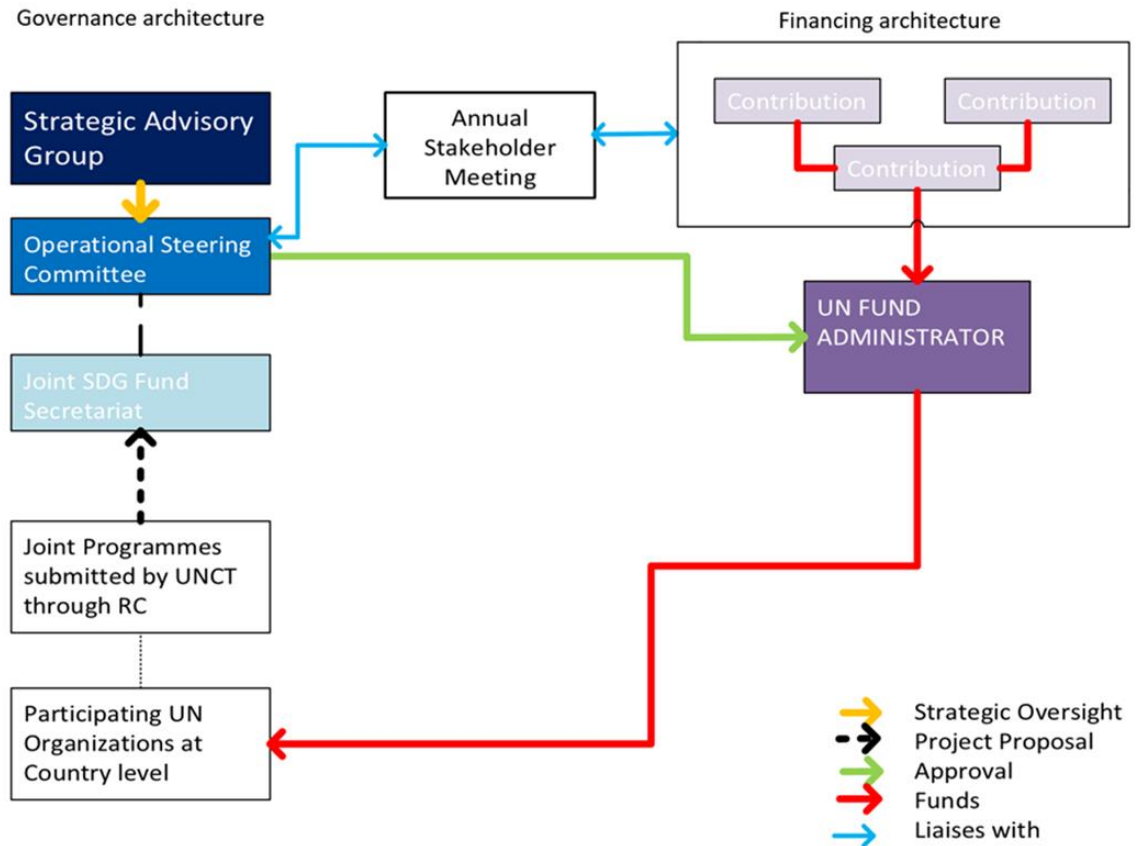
Governance architecture

Financing architecture

Strategic Advisory Group

Annual Stakeholder Meeting

Contribution

Contribution

Contribution

Operational Steering Committee

UN FUND ADMINISTRATOR

Joint SDG Fund Secretariat

Joint Programmes submitted by UNCT through RC

Participating UN Organizations at Country level

Strategic Oversight
Project Proposal
Approval
Funds
Liaises with